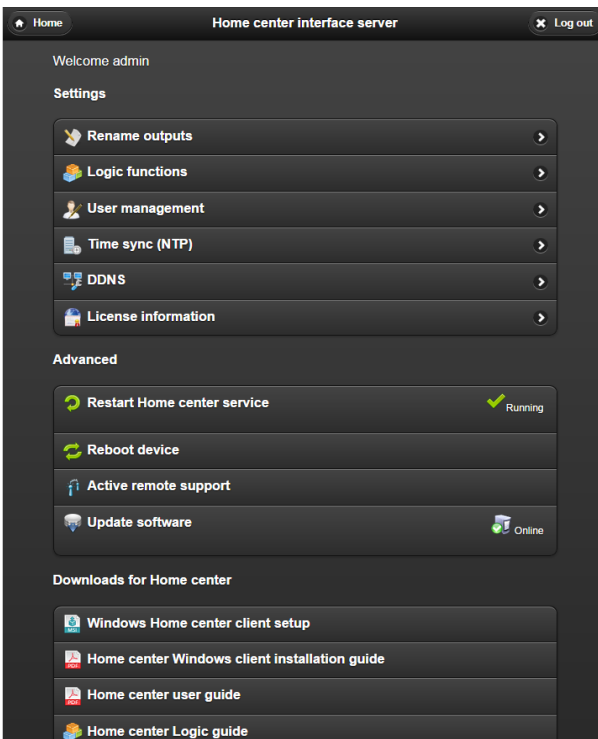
Home
Home center interface server
Log out

Welcome admin

Settings

Rename outputs
Logic functions
User management
Time sync (NTP)
DDNS
License information

Advanced

Restart Home center service
Running
Reboot device
Active remote support
Update software
Online

Downloads for Home center

Windows Home center client setup
Home center Windows client installation guide
Home center user guide
Home center Logic guide